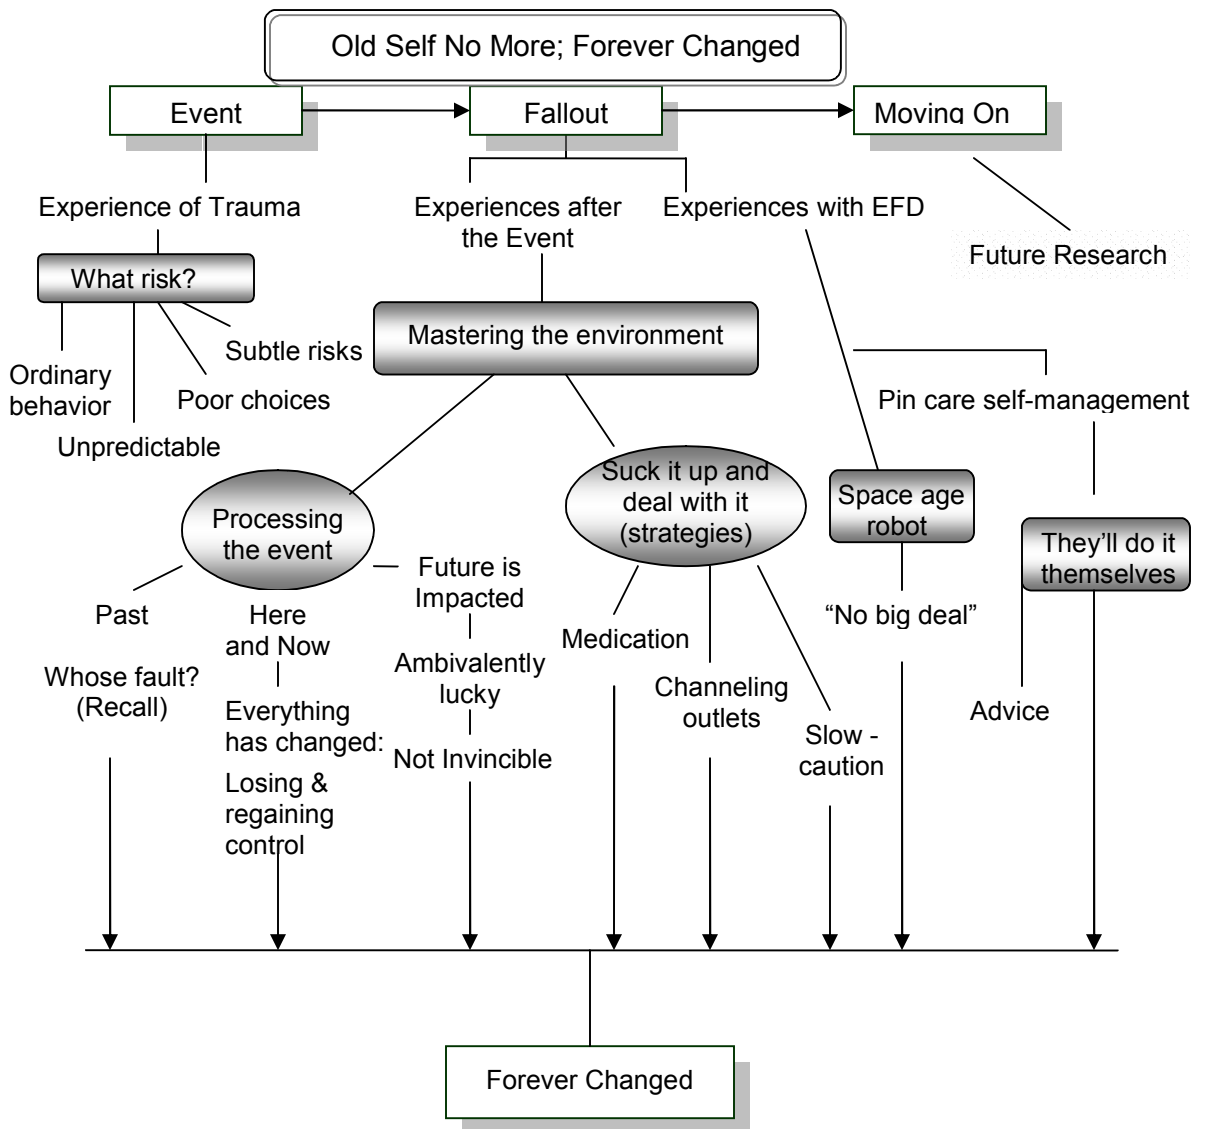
Old Self No More; Forever Changed

Event

Fallout

Moving On

Experience of Trauma

Experiences after the Event

Experiences with EFD

Future Research

What risk?

Ordinary behavior

Unpredictable

Poor choices

Subtle risks

Mastering the environment

Pin care self-management

Processing the event

Suck it up and deal with it (strategies)

Space age robot

They'll do it themselves

Past

Whose fault? (Recall)

Here and Now

Everything has changed:

Losing & regaining control

Future is Impacted

Ambivalently lucky

Not Invincible

Medication

Channeling outlets

Slow - caution

"No big deal"

Advice

Forever Changed